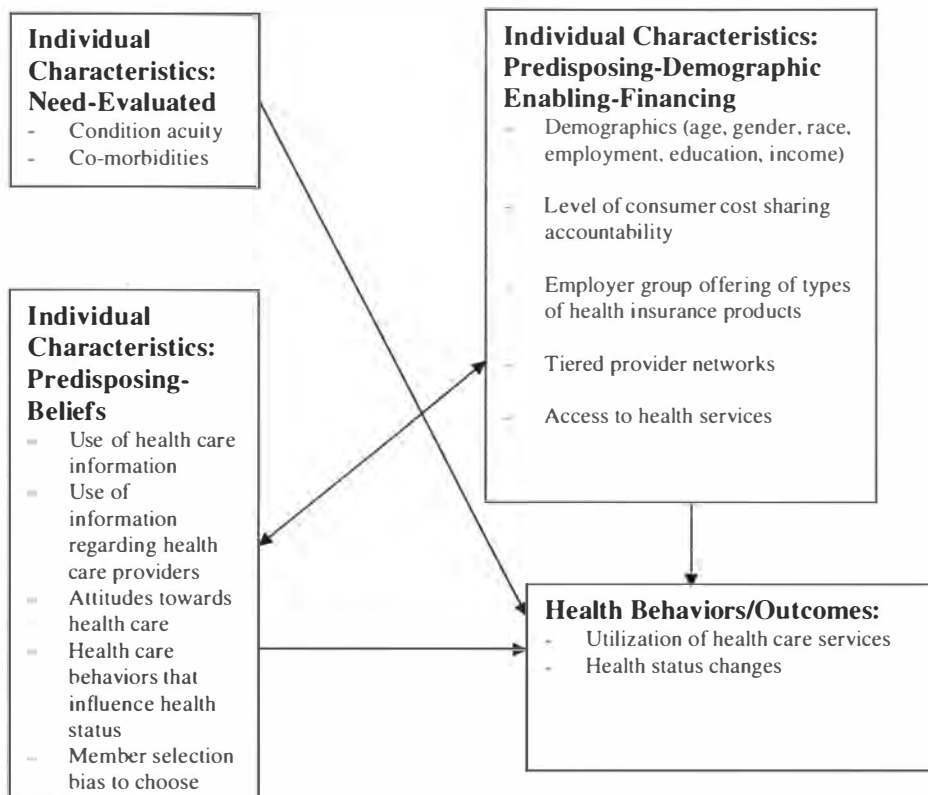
**Individual Characteristics: Need-Evaluated**
- Condition acuity
- Co-morbidities

**Individual Characteristics: Predisposing-Demographic Enabling-Financing**
- Demographics (age, gender, race, employment, education, income)
- Level of consumer cost sharing accountability
- Employer group offering of types of health insurance products
- Tiered provider networks
- Access to health services

**Individual Characteristics: Predisposing-Beliefs**
- Use of health care information
- Use of information regarding health care providers
- Attitudes towards health care
- Health care behaviors that influence health status
- Member selection bias to choose

**Health Behaviors/Outcomes:**
- Utilization of health care services
- Health status changes